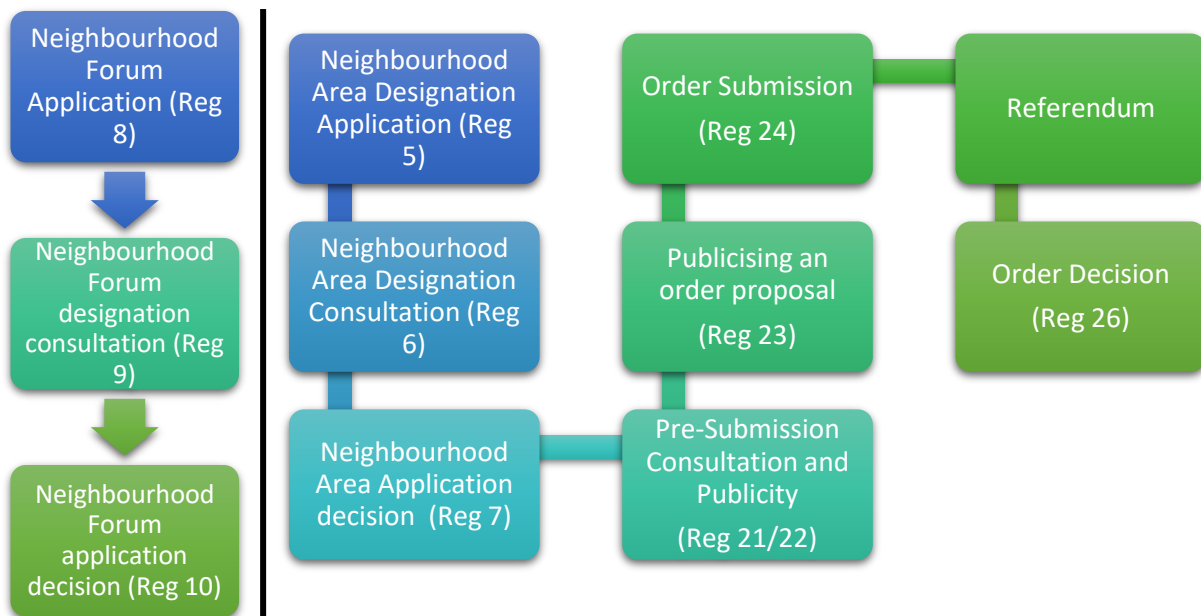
Neighbourhood Forum Application (Reg 8)

Neighbourhood Forum designation consultation (Reg 9)

Neighbourhood Forum application decision (Reg 10)

Neighbourhood Area Designation Application (Reg 5)

Neighbourhood Area Designation Consultation (Reg 6)

Neighbourhood Area Application decision (Reg 7)

Pre-Submission Consultation and Publicity

(Reg 21/22)

Publicising an order proposal

(Reg 23)

Order Submission

(Reg 24)

Referendum

Order Decision

(Reg 26)